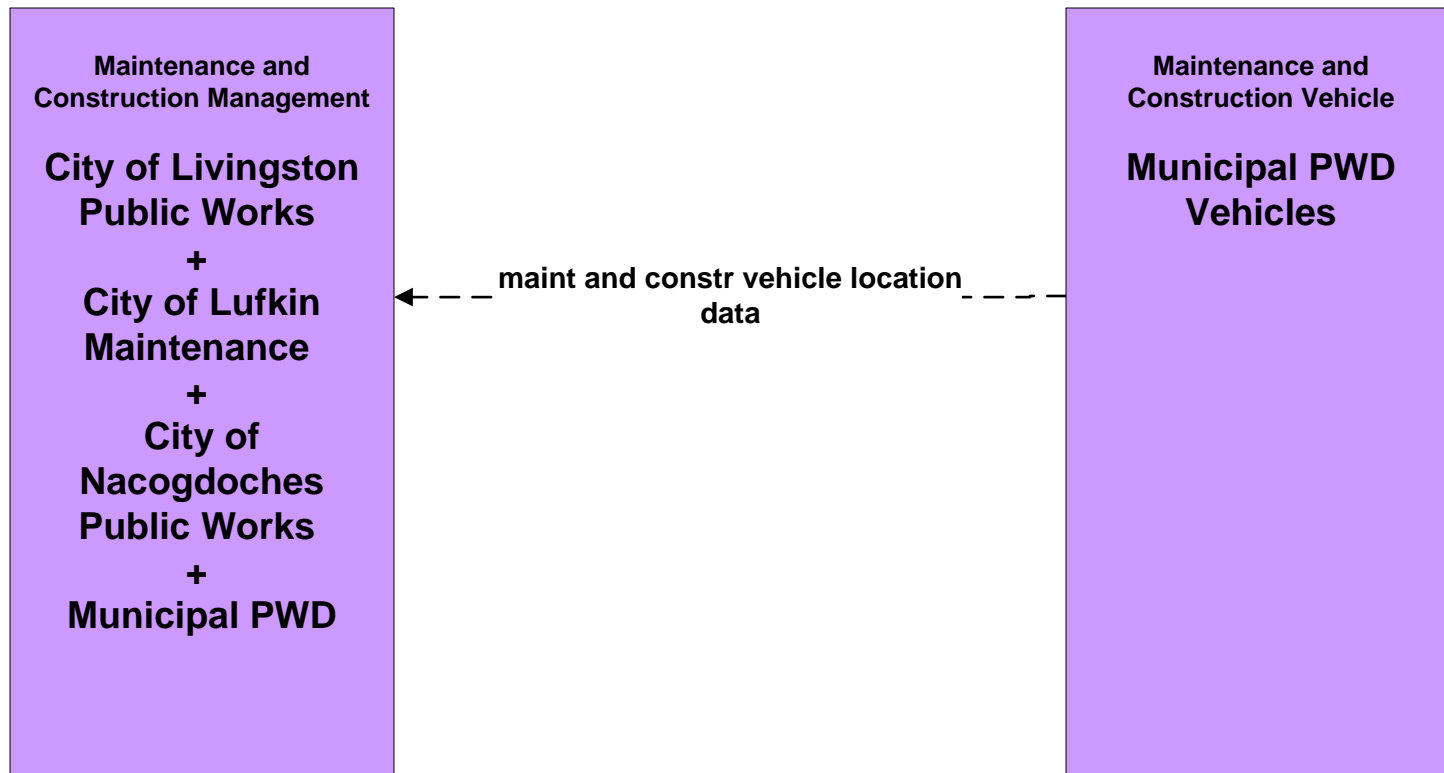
Maintenance and Construction Management

City of Livingston Public Works
+
City of Lufkin Maintenance
+
City of Nacogdoches Public Works
+
Municipal PWD

maint and constr vehicle location data

Maintenance and Construction Vehicle

Municipal PWD Vehicles